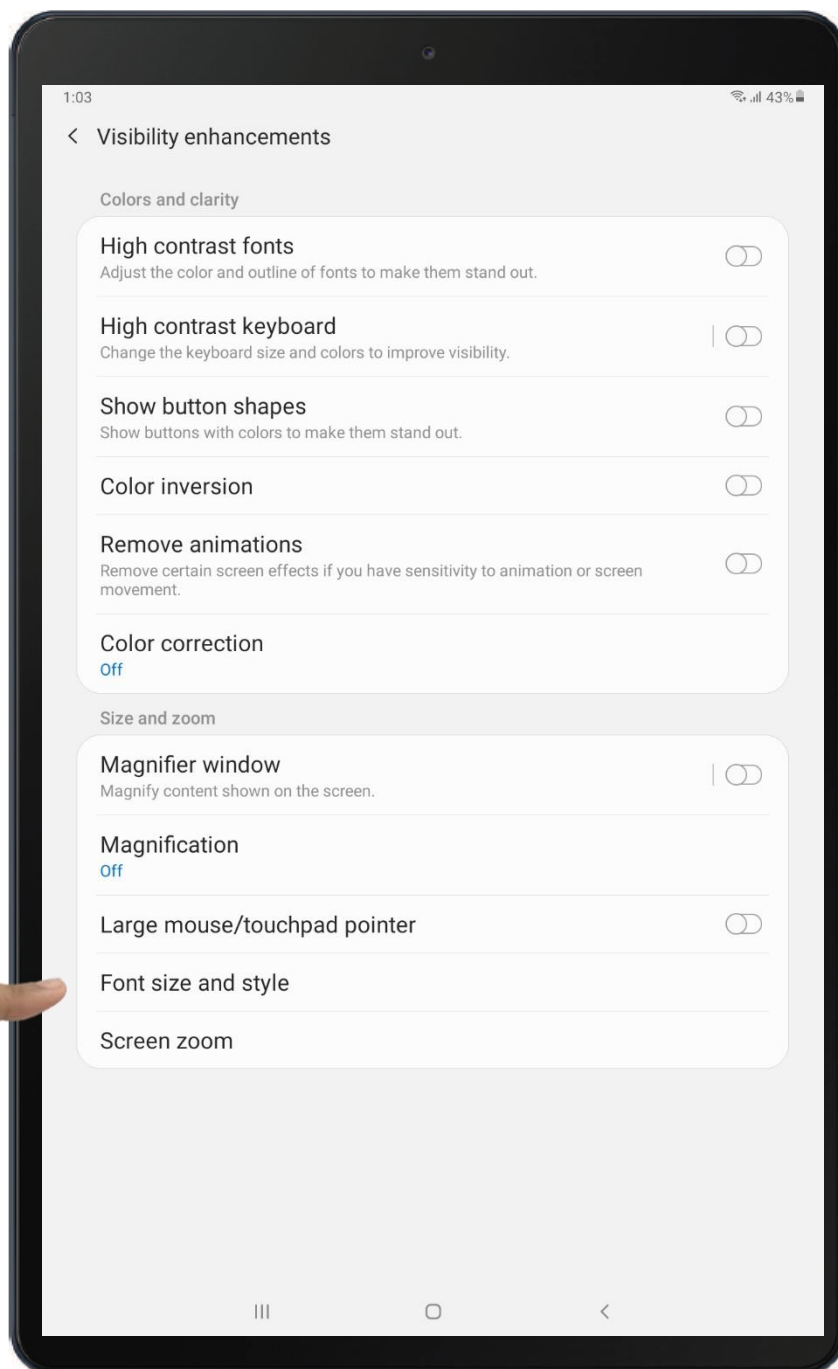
1:03
43%

< Visibility enhancements

Colors and clarity

High contrast fonts
Adjust the color and outline of fonts to make them stand out.

High contrast keyboard
Change the keyboard size and colors to improve visibility.

Show button shapes
Show buttons with colors to make them stand out.

Color inversion

Remove animations
Remove certain screen effects if you have sensitivity to animation or screen movement.

Color correction
Off

Size and zoom

Magnifier window
Magnify content shown on the screen.

Magnification
Off

Large mouse/touchpad pointer

Font size and style

Screen zoom